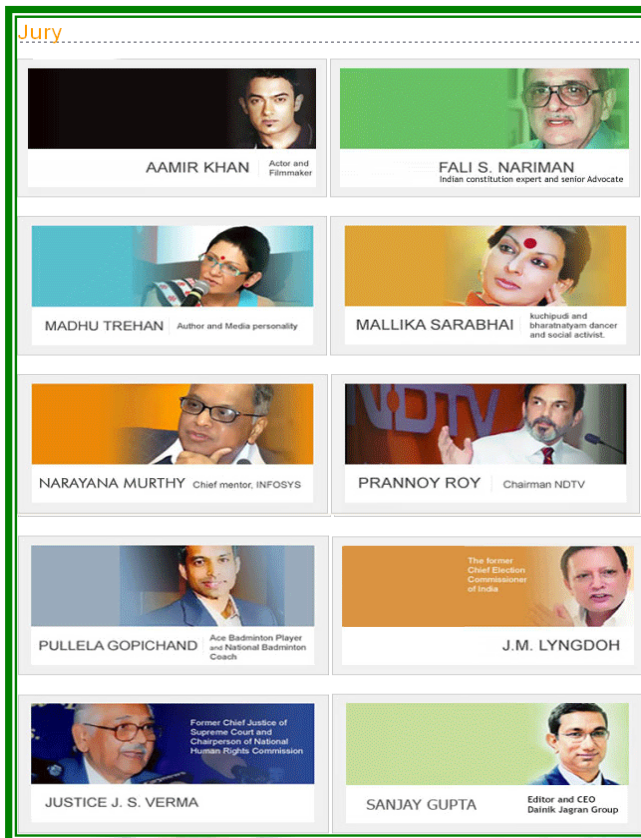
Jury

AAMIR KHAN Actor and Filmmaker

FALI S. NARIMAN Indian constitution expert and senior Advocate

MADHU TREHAN Author and Media personality

MALLIKA SARABHAI kuchipudi and bharatnatyam dancer and social activist.

NARAYANA MURTHY Chief mentor, INFOSYS

NDTV

PRANNOY ROY Chairman NDTV

PULLELA GOPICHAND Ace Badminton Player and National Badminton Coach

The former Chief Election Commissioner of India

J.M. LYNGDOH

Former Chief Justice of Supreme Court and Chairperson of National Human Rights Commission

JUSTICE J. S. VERMA

SANJAY GUPTA Editor and CEO Dainik Jagran Group